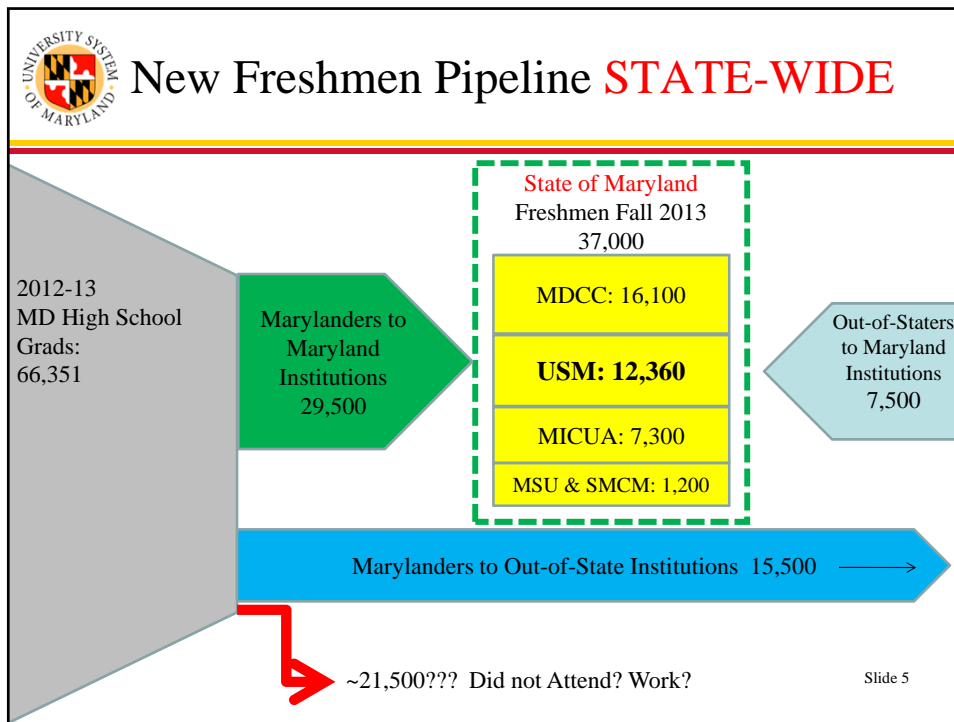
UNIVERSITY SYSTEM OF MARYLAND

New Freshmen Pipeline STATE-WIDE

2012-13
MD High School Grads:
66,351

Marylanders to Maryland Institutions
29,500

State of Maryland
Freshmen Fall 2013
37,000

MDCC: 16,100

USM: 12,360

MICUA: 7,300

MSU & SMCM: 1,200

Out-of-Staters to Maryland Institutions
7,500

Marylanders to Out-of-State Institutions 15,500

~21,500??? Did not Attend? Work?

Slide 5